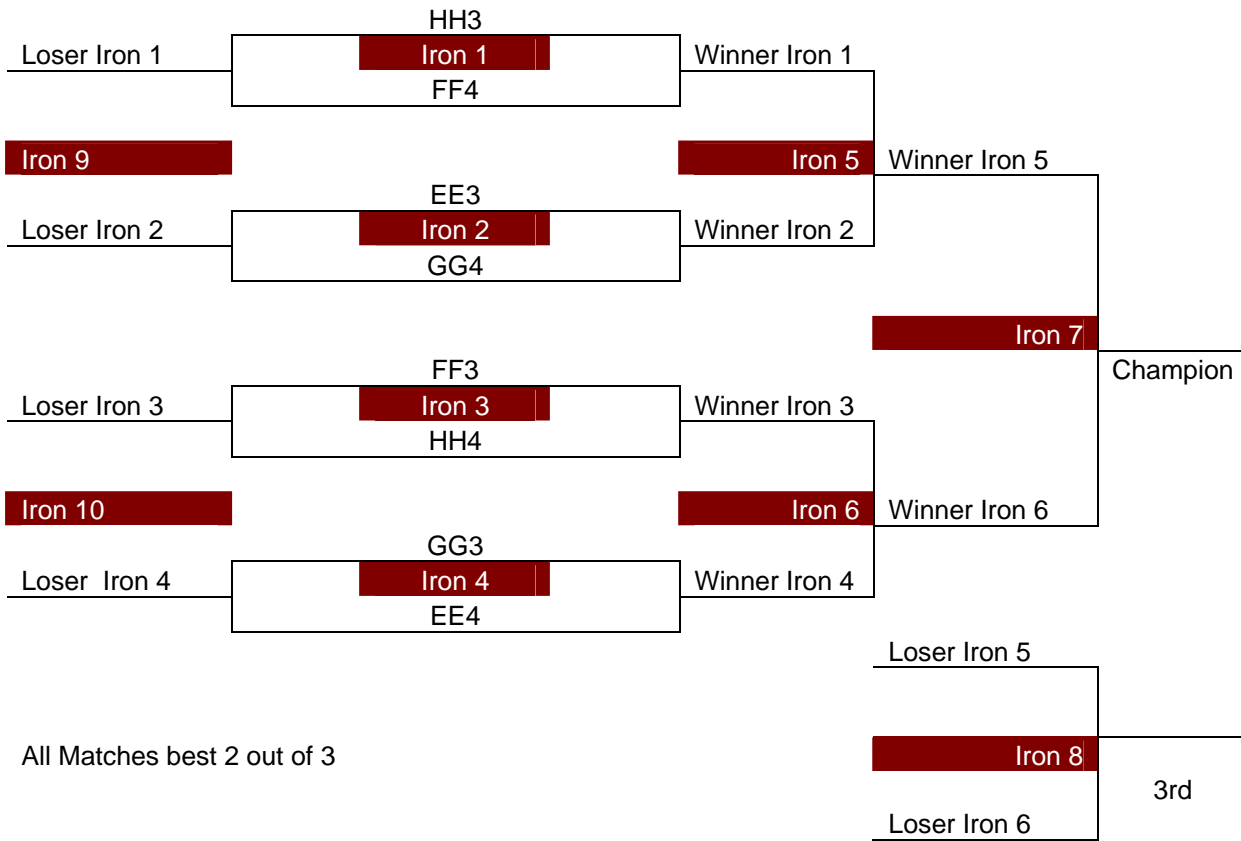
HH3
Loser Iron 1
Iron 1
Winner Iron 1
FF4

Iron 9
Iron 5
Winner Iron 5

EE3
Loser Iron 2
Iron 2
Winner Iron 2
GG4

Iron 7
Champion

FF3
Loser Iron 3
Iron 3
Winner Iron 3
HH4

Iron 10
Iron 6
Winner Iron 6

GG3
Loser  Iron 4
Iron 4
Winner Iron 4
EE4

Loser Iron 5

All Matches best 2 out of 3

Iron 8
3rd
Loser Iron 6